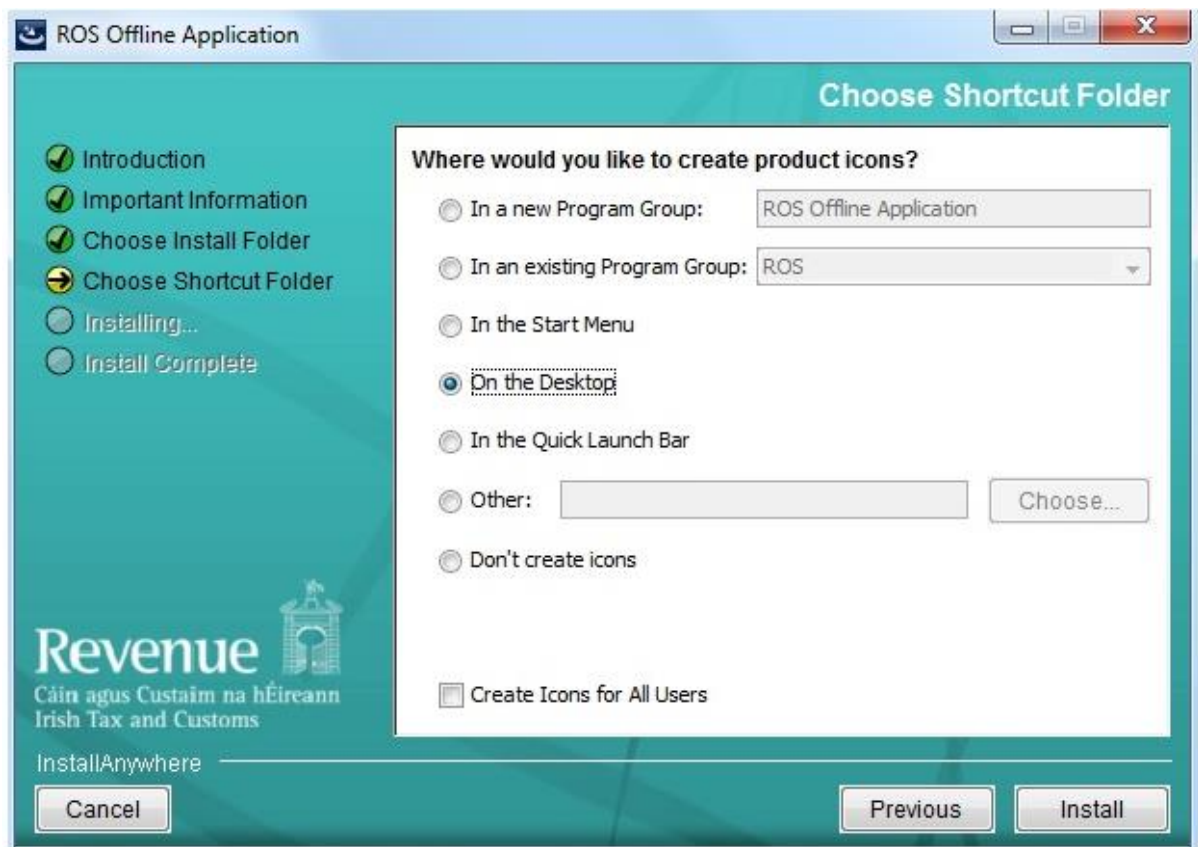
ROS Offline Application

Choose Shortcut Folder

Introduction
Important Information
Choose Install Folder
Choose Shortcut Folder
Installing...
Install Complete

Where would you like to create product icons?

In a new Program Group: ROS Offline Application

In an existing Program Group: ROS

In the Start Menu

On the Desktop

In the Quick Launch Bar

Other: Choose...

Don't create icons

Create Icons for All Users

Revenue
Cáin agus Custaim na hÉireann
Irish Tax and Customs

InstallAnywhere

Cancel

Previous

Install